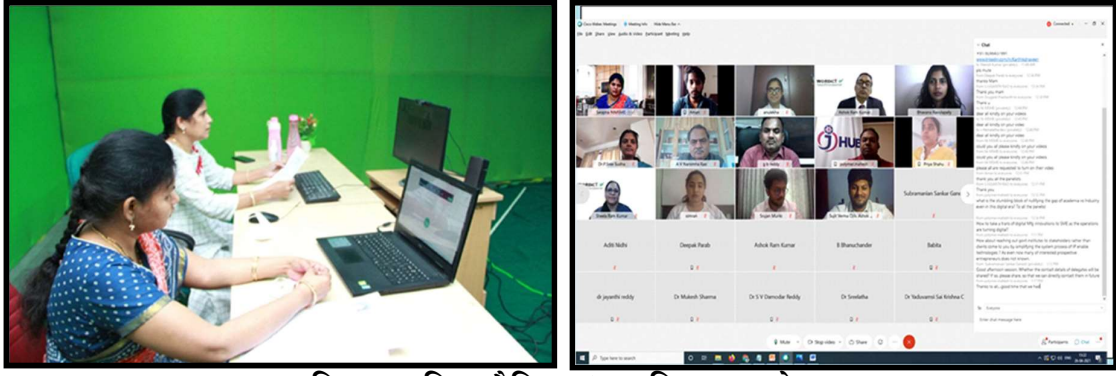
Cisco Webex Meetings  Meeting Info  Hide Menu Bar

File Edit Share View Audio & Video Participant Meeting Help

Connected

Chat

Sangeeta  Shiwangi  Chrisla  Ashok Ram Kumar  Bhavana Ravindrapally

Dr Kiran Kumar  K V Ramana Rao  K R Reddy  Jagdish Dilbagh  Priya Shetty

Sheela Ram Kumar  Jatinder  Sivasri Muthu  Sujit Verma  Subramanian Sankar Ganesh

Adithi Nidhi  Deepak Parab  Ashok Ram Kumar  B Bhanuchander  Babita

dr jayanthi reddy  Dr Mukesh Sharma  Dr S V Damodar Reddy  Dr Sreelatha  Dr Yadluvansi Sai Krishna C

Mute  Stop video  Share  Participants  Chat

Type here to search